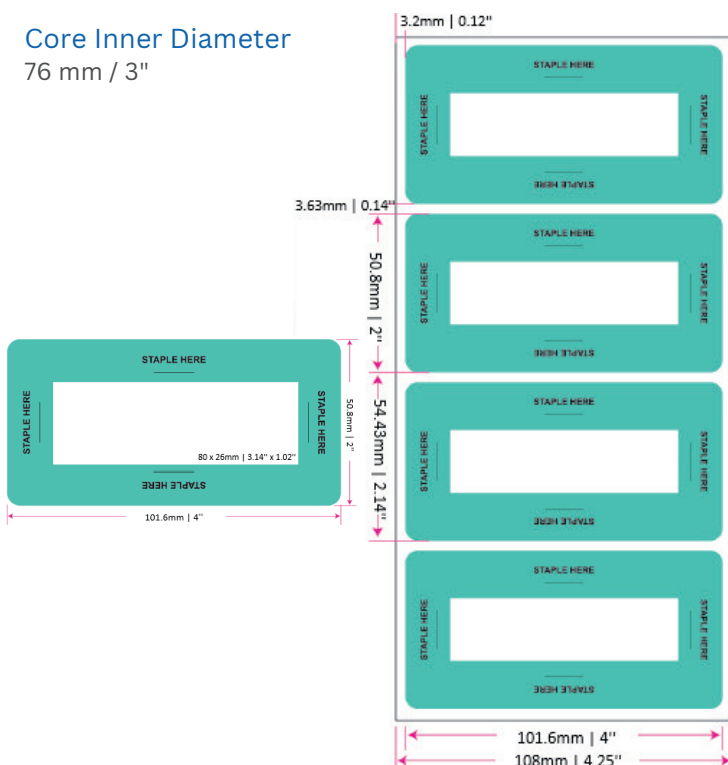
Core Inner Diameter
76 mm / 3"

STAPLE HERE
STAPLE HERE
STAPLE HERE
STAPLE HERE
80 x 26mm | 3.14" x 1.02"
50.8mm | 2"
101.6mm | 4"

3.2mm | 0.12"
STAPLE HERE
STAPLE HERE
STAPLE HERE
STAPLE HERE
3.63mm | 0.14"
STAPLE HERE
STAPLE HERE
STAPLE HERE
STAPLE HERE
50.8mm | 2"
STAPLE HERE
STAPLE HERE
STAPLE HERE
STAPLE HERE
54.43mm | 2.14"
STAPLE HERE
STAPLE HERE
STAPLE HERE
STAPLE HERE
101.6mm | 4"
108mm | 4.25"